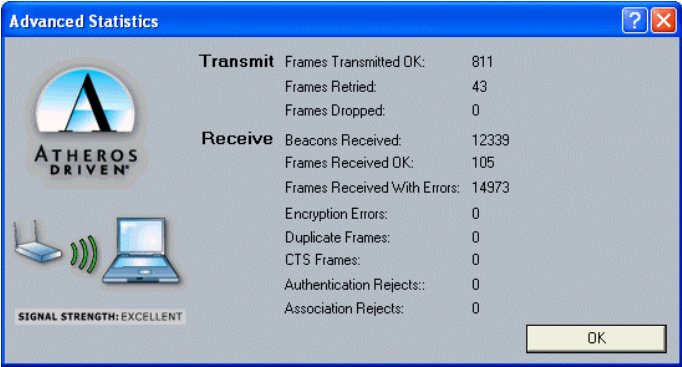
Advanced Statistics

ATHEROS DRIVEN

SIGNAL STRENGTH: EXCELLENT

Transmit

| | |
|---|---|
| Frames Transmitted OK: | 811 |
| Frames Retried: | 43 |
| Frames Dropped: | 0 |

Receive

| | |
|---|---|
| Beacons Received: | 12339 |
| Frames Received OK: | 105 |
| Frames Received With Errors: | 14973 |
| Encryption Errors: | 0 |
| Duplicate Frames: | 0 |
| CTS Frames: | 0 |
| Authentication Rejects:: | 0 |
| Association Rejects: | 0 |

OK